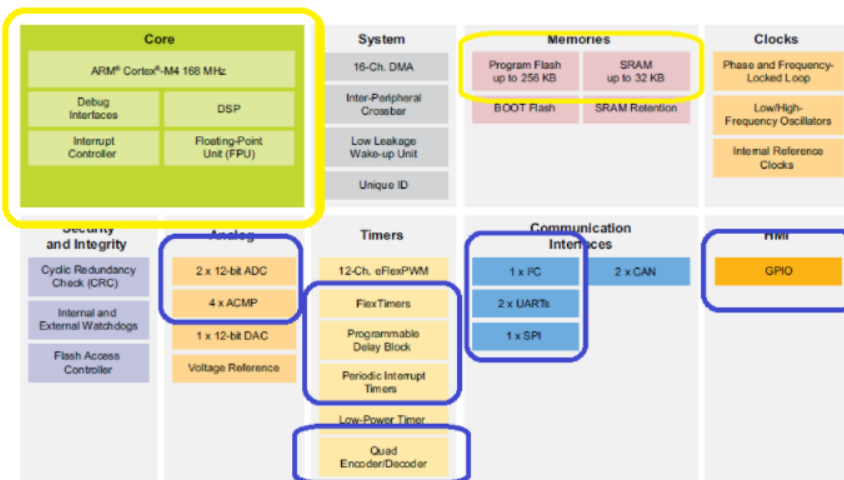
Core

ARM® Cortex®-M4 168 MHz

Debug Interfaces

DSP

Interrupt Controller

Floating-Point Unit (FPU)

System

16-Ch. DMA

Inter-Peripheral Crossbar

Low Leakage Wake-up Unit

Unique ID

Memories

Program Flash up to 256 KB

SRAM up to 32 KB

BOOT Flash

SRAM Retention

Clocks

Phase and Frequency-Locked Loop

Low/High-Frequency Oscillators

Internal Reference Clocks

Security and Integrity

Cyclic Redundancy Check (CRC)

Internal and External Watchdogs

Flash Access Controller

Analog

2 x 12-bit ADC

4 x ACMP

1 x 12-bit DAC

Voltage Reference

Timers

12-Ch. eFlexPWM

FlexTimers

Programmable Delay Block

Periodic Interrupt Timers

Low-Power Timer

Quad Encoder/Decoder

Communication Interfaces

1 x I²C

2 x CAN

2 x UARTs

1 x SPI

HMI

GPIO